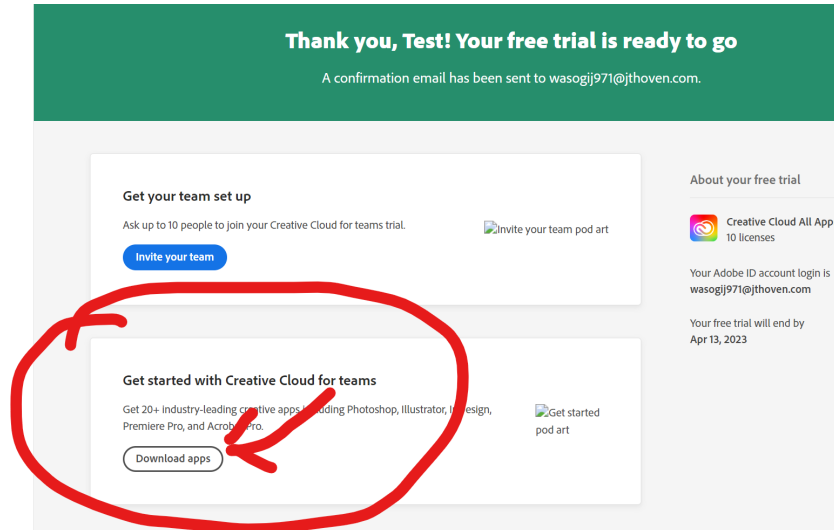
Thank you, Test! Your free trial is ready to go

A confirmation email has been sent to wasogij971@jthoven.com.

Get your team set up

Ask up to 10 people to join your Creative Cloud for teams trial.

Invite your team pod art

Invite your team

Get started with Creative Cloud for teams

Get 20+ industry-leading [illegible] apps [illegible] Photoshop, Illustrator, I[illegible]esign, Premiere Pro, and Acrob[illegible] Pro.

Get started pod art

Download apps

About your free trial

Creative Cloud All App
10 licenses

Your Adobe ID account login is
wasogij971@jthoven.com

Your free trial will end by
Apr 13, 2023